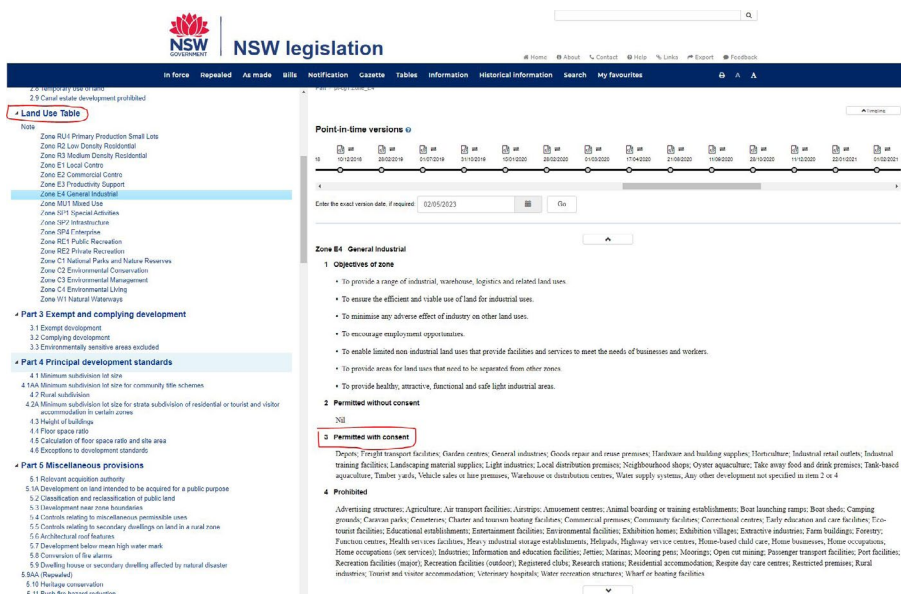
NSW GOVERNMENT

NSW legislation

Home About Contact Help Links Export Feedback

In force Repealed As made Bills Notification Gazette Tables Information Historical information Search My favourites

2.8 Temporary use of land
2.9 Canal estate development prohibited

Land Use Table

Note
Zone RU4 Primary Production Small Lots
Zone R2 Low Density Residential
Zone R3 Medium Density Residential
Zone E1 Local Centre
Zone E2 Commercial Centre
Zone E3 Productivity Support
Zone E4 General Industrial
Zone MU1 Mixed Use
Zone SP1 Special Activities
Zone SP2 Infrastructure
Zone SP4 Enterprise
Zone RE1 Public Recreation
Zone RE2 Private Recreation
Zone C1 National Parks and Nature Reserves
Zone C2 Environmental Conservation
Zone C3 Environmental Management
Zone C4 Environmental Living
Zone W1 Natural Waterways

Part 3 Exempt and complying development
3.1 Exempt development
3.2 Complying development
3.3 Environmentally sensitive areas excluded

Part 4 Principal development standards
4.1 Minimum subdivision lot size
4.1AA Minimum subdivision lot size for community title schemes
4.2 Rural subdivision
4.2A Minimum subdivision lot size for strata subdivision of residential or tourist and visitor accommodation in certain zones
4.3 Height of buildings
4.4 Floor space ratio
4.5 Calculation of floor space ratio and site area
4.6 Exceptions to development standards

Part 5 Miscellaneous provisions
5.1 Relevant acquisition authority
5.1A Development on land intended to be acquired for a public purpose
5.2 Classification and reclassification of public land
5.3 Development near zone boundaries
5.4 Controls relating to miscellaneous permissible uses
5.5 Controls relating to secondary dwellings on land in a rural zone
5.6 Architectural roof features
5.7 Development below mean high water mark
5.8 Conversion of fire alarms
5.9 Dwelling house or secondary dwelling affected by natural disaster
5.9AA (Repealed)
5.10 Heritage conservation
5.11 Bush fire hazard reduction

Part 2 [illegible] Zone E4

Point-in-time versions

10/12/2018 28/02/2019 01/07/2019 31/10/2019 10/01/2020 28/02/2020 01/03/2020 17/04/2020 21/08/2020 11/09/2020 28/10/2020 11/12/2020 22/01/2021 01/02/2021

Enter the exact version date, if required: 02/05/2023 Go

Zone E4 General Industrial

1 Objectives of zone

• To provide a range of industrial, warehouse, logistics and related land uses.
• To ensure the efficient and viable use of land for industrial uses.
• To minimise any adverse effect of industry on other land uses.
• To encourage employment opportunities.
• To enable limited non-industrial land uses that provide facilities and services to meet the needs of businesses and workers.
• To provide areas for land uses that need to be separated from other zones.
• To provide healthy, attractive, functional and safe light industrial areas.

2 Permitted without consent

Nil

3 Permitted with consent

Depots; Freight transport facilities; Garden centres; General industries; Goods repair and reuse premises; Hardware and building supplies; Horticulture; Industrial retail outlets; Industrial training facilities; Landscaping material supplies; Light industries; Local distribution premises; Neighbourhood shops; Oyster aquaculture; Take away food and drink premises; Tank-based aquaculture; Timber yards; Vehicle sales or hire premises; Warehouse or distribution centres; Water supply systems; Any other development not specified in item 2 or 4

4 Prohibited

Advertising structures; Agriculture; Air transport facilities; Airstrips; Amusement centres; Animal boarding or training establishments; Boat launching ramps; Boat sheds; Camping grounds; Caravan parks; Cemeteries; Charter and tourism boating facilities; Commercial premises; Community facilities; Correctional centres; Early education and care facilities; Eco-tourist facilities; Educational establishments; Entertainment facilities; Environmental facilities; Exhibition homes; Exhibition villages; Extractive industries; Farm buildings; Forestry; Function centres; Health services facilities; Heavy industrial storage establishments; Helipads; Highway service centres; Home-based child care; Home businesses; Home occupations; Home occupations (sex services); Industries; Information and education facilities; Jetties; Marinas; Mooring pens; Moorings; Open cut mining; Passenger transport facilities; Port facilities; Recreation facilities (major); Recreation facilities (outdoor); Registered clubs; Research stations; Residential accommodation; Respite day care centres; Restricted premises; Rural industries; Tourist and visitor accommodation; Veterinary hospitals; Water recreation structures; Wharf or boating facilities